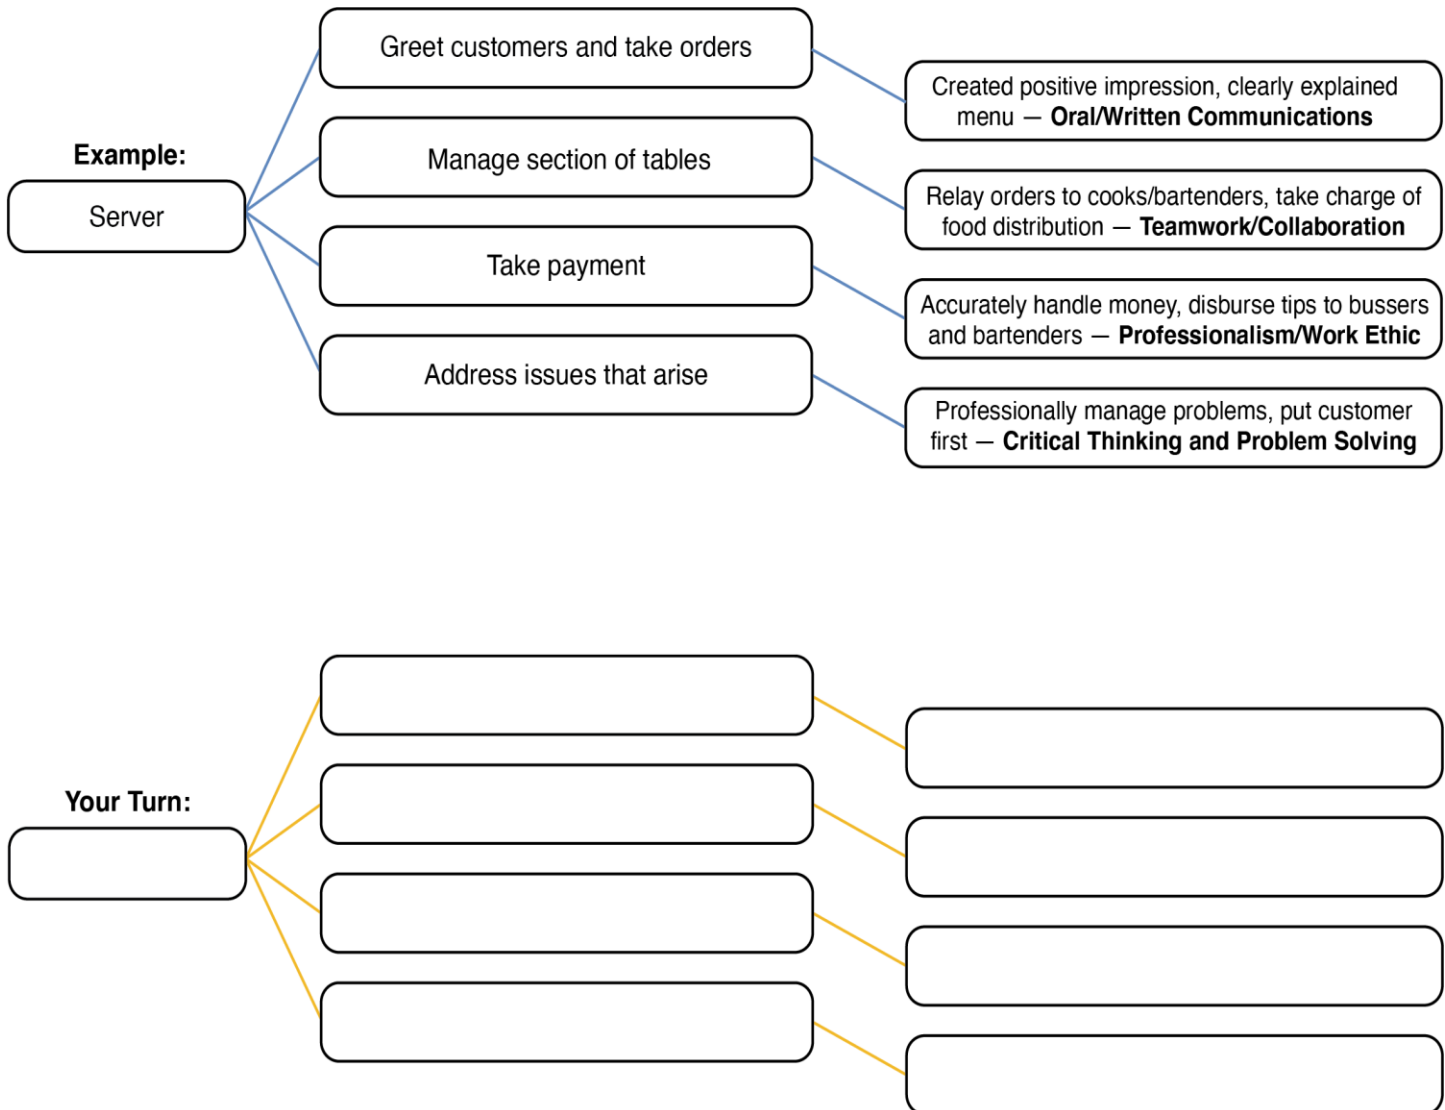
Example:

Server

Greet customers and take orders

Created positive impression, clearly explained menu — **Oral/Written Communications**

Manage section of tables

Relay orders to cooks/bartenders, take charge of food distribution — **Teamwork/Collaboration**

Take payment

Accurately handle money, disburse tips to bussers and bartenders — **Professionalism/Work Ethic**

Address issues that arise

Professionally manage problems, put customer first — **Critical Thinking and Problem Solving**

Your Turn: